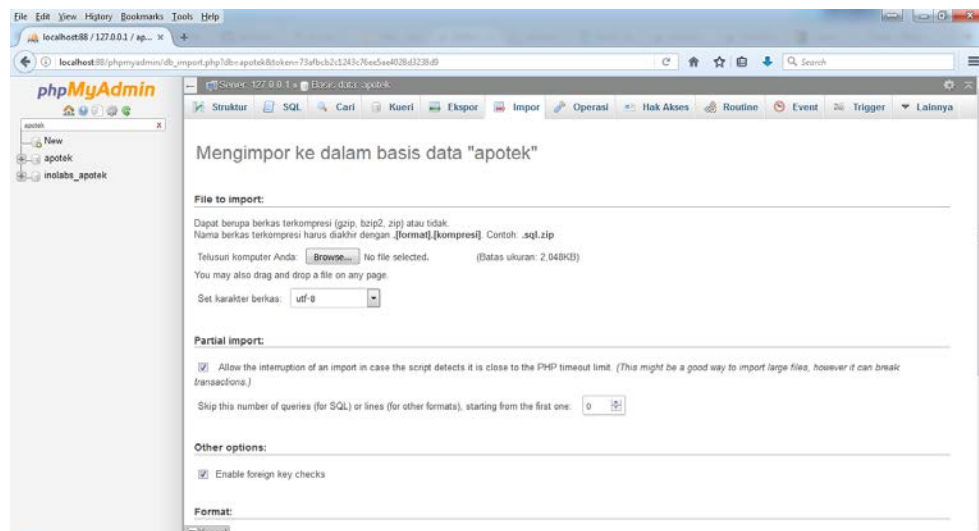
File Edit View History Bookmarks Tools Help

localhost:88 / 127.0.0.1 / ap... ×

localhost:88/phpmyadmin/db_import.php?db=apotek&token=73afbcb2c1243c76ee5ae4028d3238d9

Search

phpMyAdmin

apotek

New

apotek

inolabs_apotek

Server: 127.0.0.1 » Basis data: apotek

Struktur SQL Cari Kueri Ekspor Impor Operasi Hak Akses Routine Event Trigger Lainnya

Mengimpor ke dalam basis data "apotek"

File to import:

Dapat berupa berkas terkompresi (gzip, bzip2, zip) atau tidak.
Nama berkas terkompresi harus diakhir dengan **.[format].[kompresi]**. Contoh: **.sql.zip**

Telusuri komputer Anda: Browse... No file selected. (Batas ukuran: 2,048KB)

You may also drag and drop a file on any page.

Set karakter berkas: utf-8

Partial import:

Allow the interruption of an import in case the script detects it is close to the PHP timeout limit. (This might be a good way to import large files, however it can break transactions.)

Skip this number of queries (for SQL) or lines (for other formats), starting from the first one: 0

Other options:

Enable foreign key checks

Format: